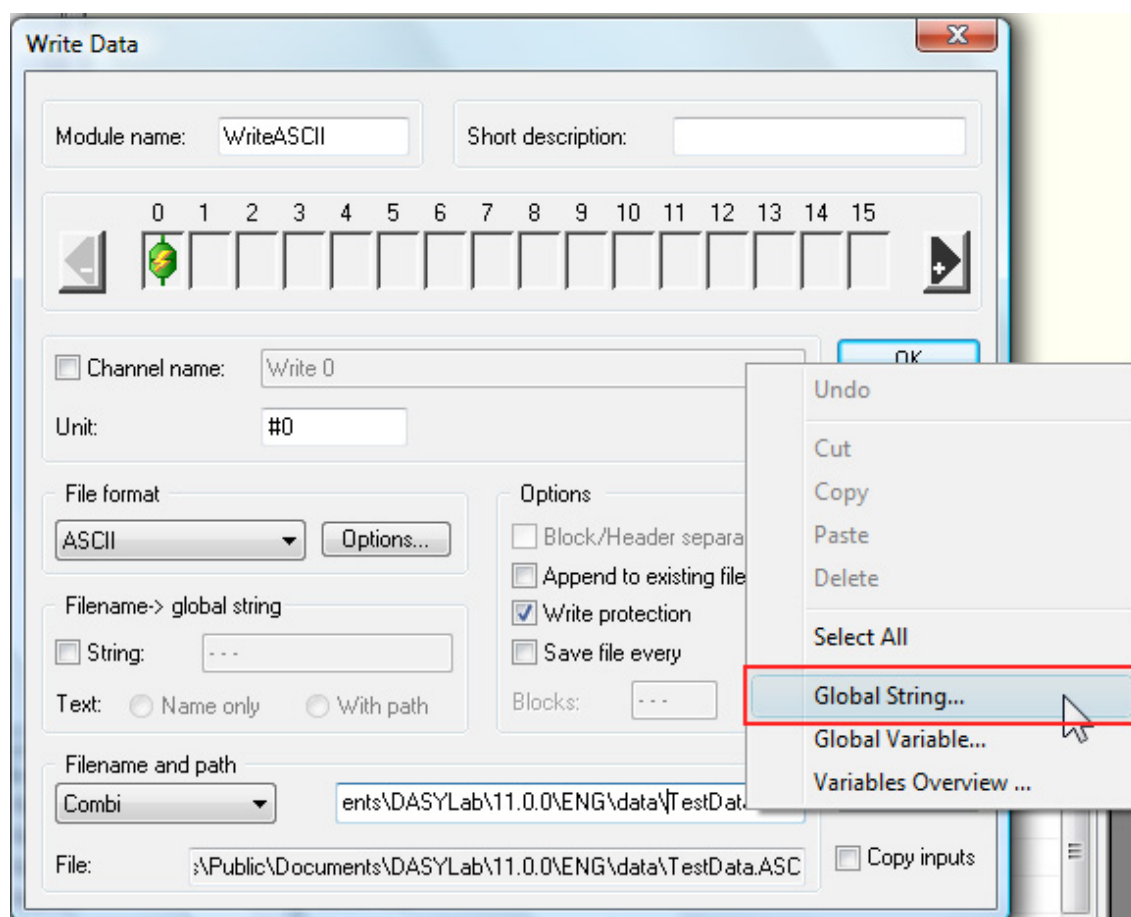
Write Data

X

Module name: WriteASCII

Short description:

0 1 2 3 4 5 6 7 8 9 10 11 12 13 14 15

Channel name: Write 0

OK

Unit: #0

File format

ASCII

Options...

Options

Block/Header separa

Append to existing file

Write protection

Save file every

Blocks: - - -

Filename-> global string

String: - - -

Text: Name only With path

Filename and path

Combi

ents\DASYLab\11.0.0\ENG\data\TestData

File: :\Public\Documents\DASYLab\11.0.0\ENG\data\TestData.ASC

Copy inputs

Undo

Cut

Copy

Paste

Delete

Select All

Global String...

Global Variable...

Variables Overview ...